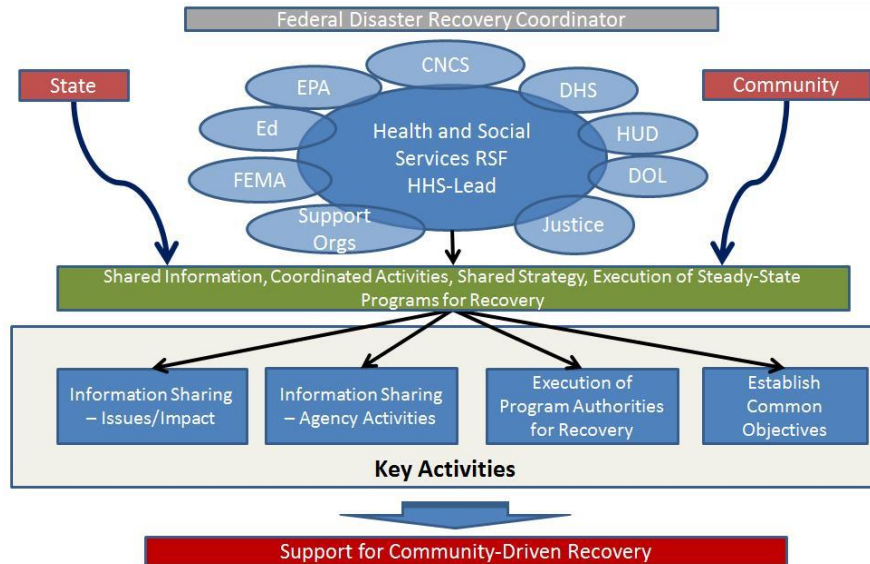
Federal Disaster Recovery Coordinator

State

Community

CNCS

EPA

DHS

Ed

Health and Social Services RSF HHS-Lead

HUD

FEMA

DOL

Support Orgs

Justice

Shared Information, Coordinated Activities, Shared Strategy, Execution of Steady-State Programs for Recovery

Information Sharing – Issues/Impact

Information Sharing – Agency Activities

Execution of Program Authorities for Recovery

Establish Common Objectives

Key Activities

Support for Community-Driven Recovery